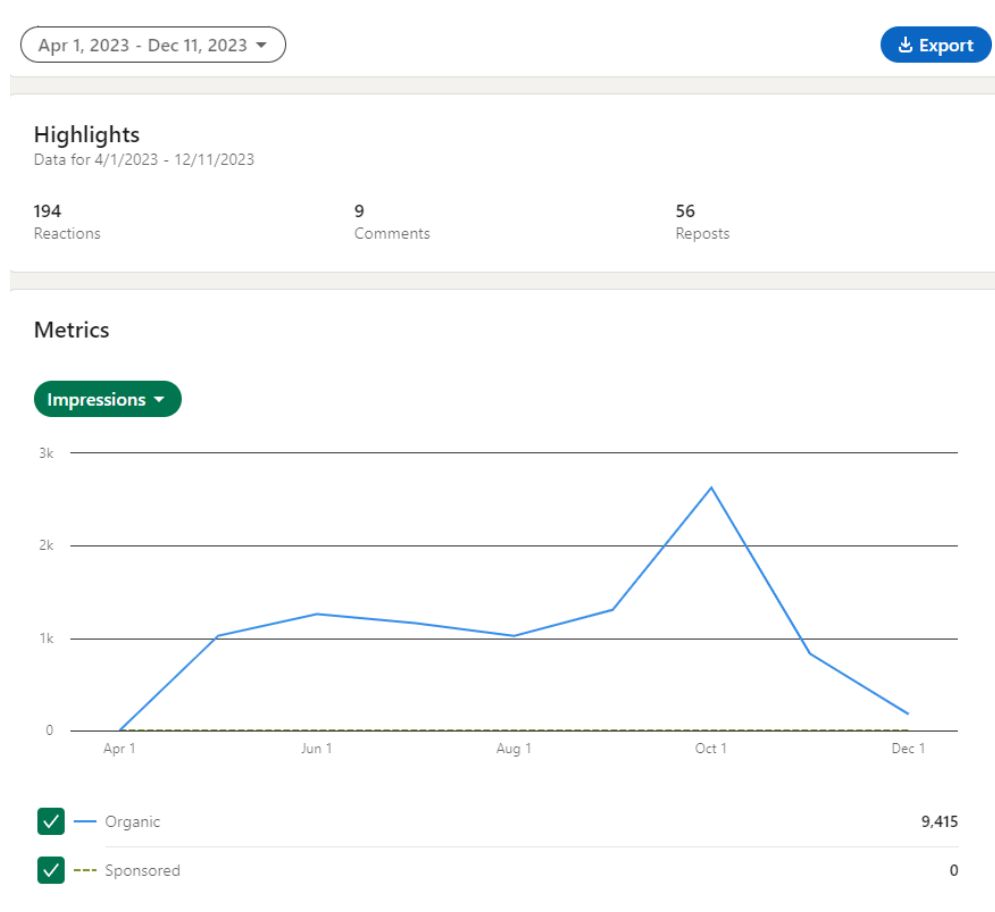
Apr 1, 2023 - Dec 11, 2023

Export

Highlights
Data for 4/1/2023 - 12/11/2023

194
Reactions

9
Comments

56
Reposts

Metrics

Impressions

3k
2k
1k
0

Apr 1
Jun 1
Aug 1
Oct 1
Dec 1

Organic 9,415

Sponsored 0